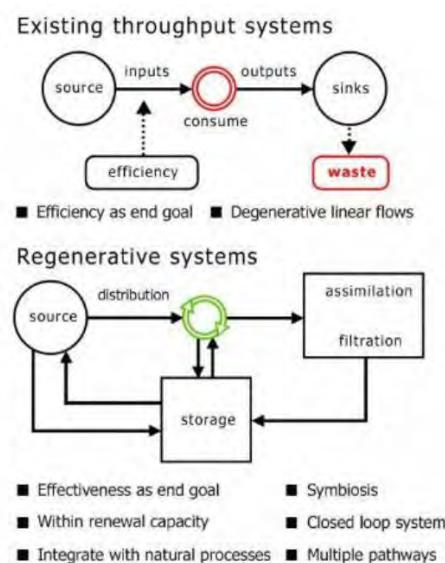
Existing throughput systems

source

inputs

consume

outputs

sinks

efficiency

waste

■ Efficiency as end goal ■ Degenerative linear flows

Regenerative systems

source

distribution

assimilation

filtration

storage

■ Effectiveness as end goal
■ Within renewal capacity
■ Integrate with natural processes

■ Symbiosis
■ Closed loop system
■ Multiple pathways